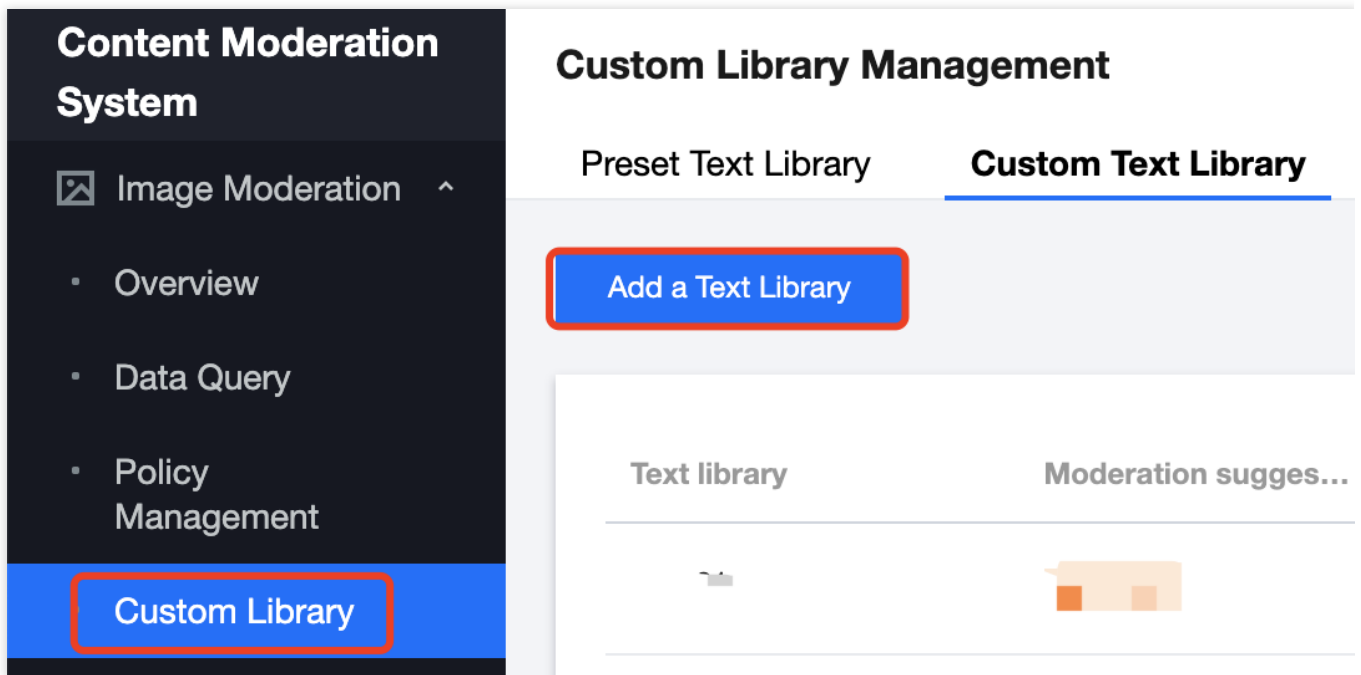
Content Moderation System

Image Moderation

Overview

Data Query

Policy Management

Custom Library

Custom Library Management

Preset Text Library

Custom Text Library

Add a Text Library

| Text library | Moderation sugges... |
|---|---|
| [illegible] | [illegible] |